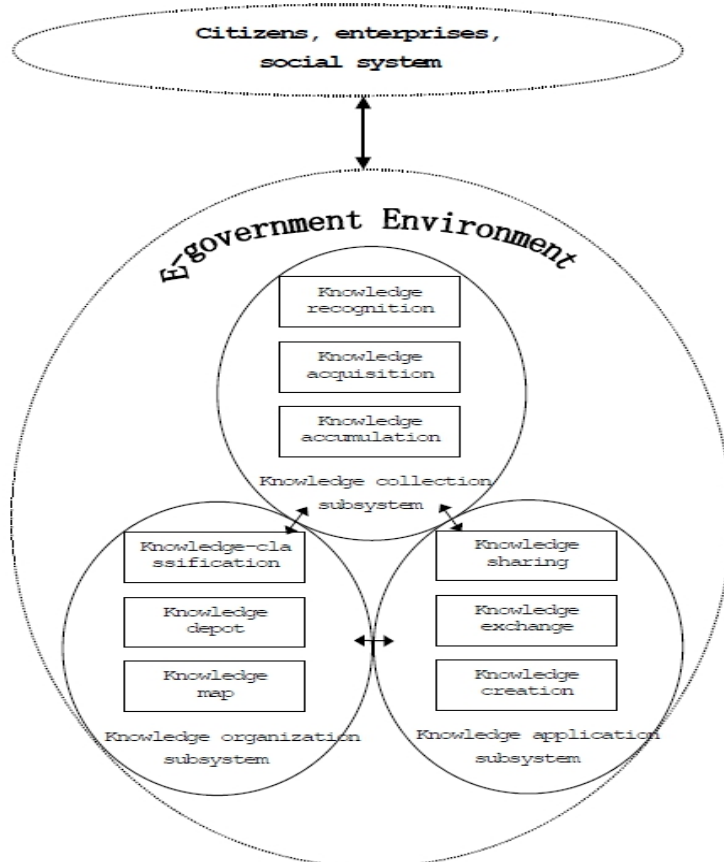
Citizens, enterprises, social system

E-government Environment

Knowledge recognition

Knowledge acquisition

Knowledge accumulation

Knowledge collection subsystem

Knowledge-classification

Knowledge depot

Knowledge map

Knowledge organization subsystem

Knowledge sharing

Knowledge exchange

Knowledge creation

Knowledge application subsystem